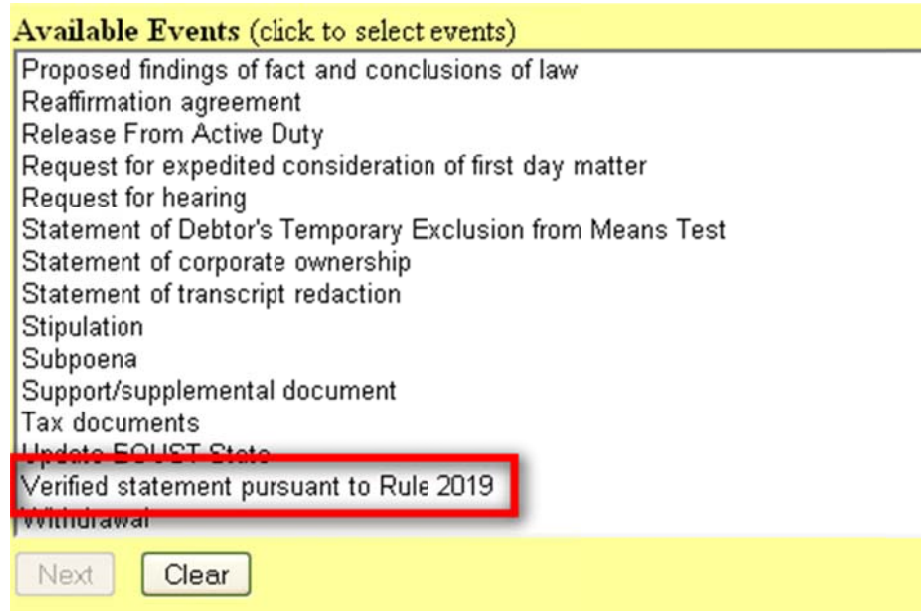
Available Events (click to select events)

Proposed findings of fact and conclusions of law
Reaffirmation agreement
Release From Active Duty
Request for expedited consideration of first day matter
Request for hearing
Statement of Debtor's Temporary Exclusion from Means Test
Statement of corporate ownership
Statement of transcript redaction
Stipulation
Subpoena
Support/supplemental document
Tax documents
Update EQUST State
Verified statement pursuant to Rule 2019
Withdrawal

Next
Clear